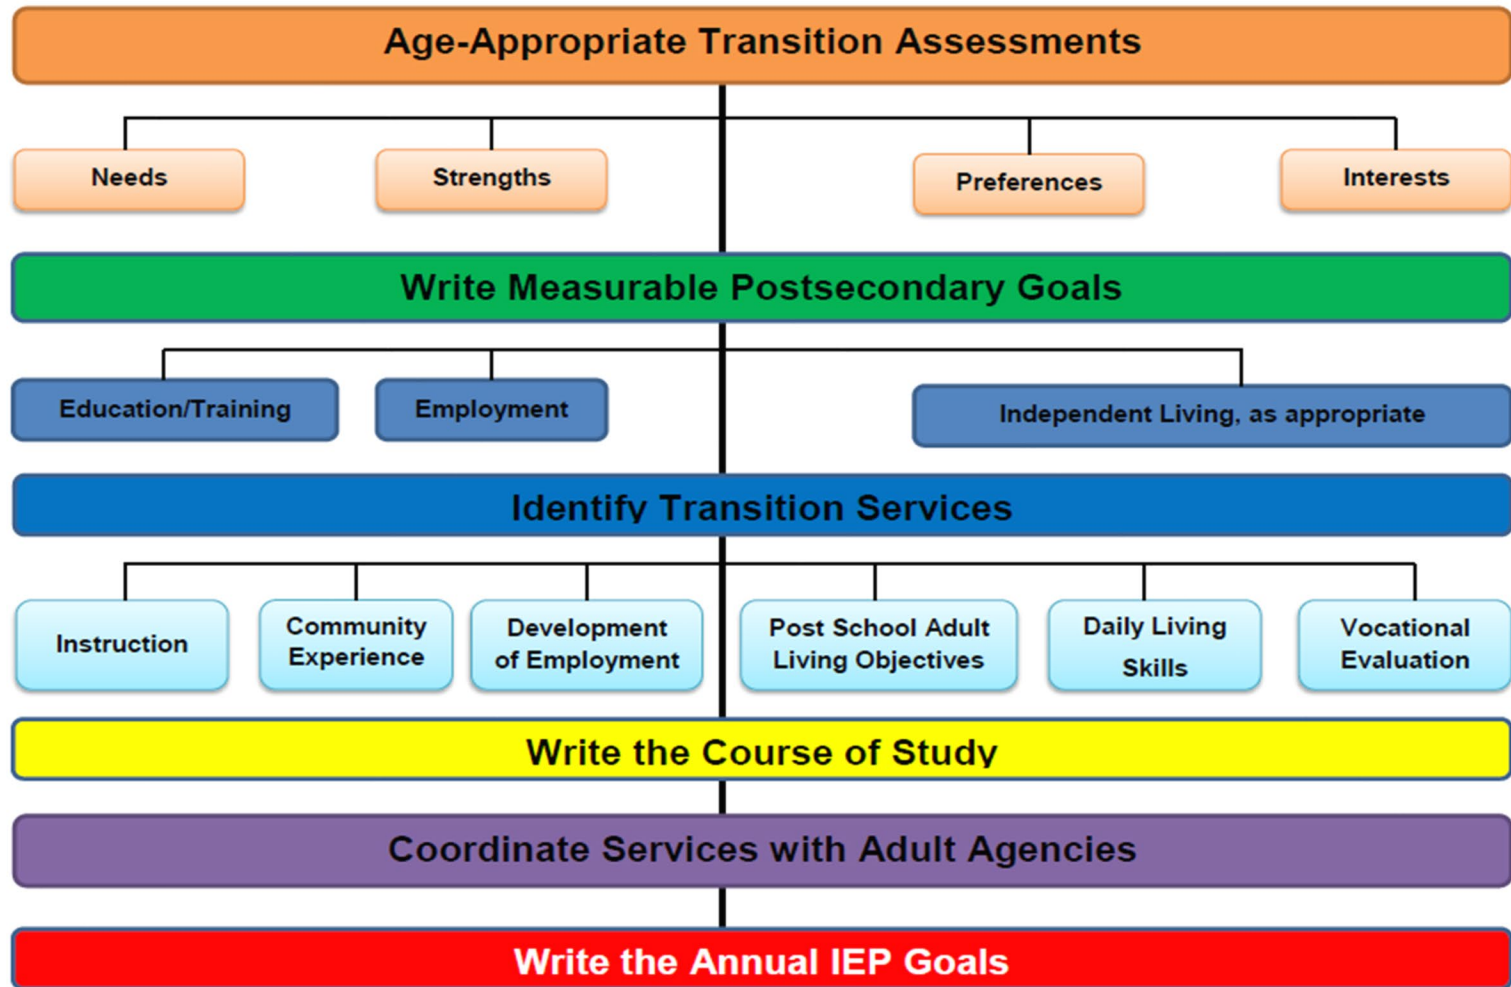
Age-Appropriate Transition Assessments

Needs

Strengths

Preferences

Interests

Write Measurable Postsecondary Goals

Education/Training

Employment

Independent Living, as appropriate

Identify Transition Services

Instruction

Community Experience

Development of Employment

Post School Adult Living Objectives

Daily Living Skills

Vocational Evaluation

Write the Course of Study

Coordinate Services with Adult Agencies

Write the Annual IEP Goals